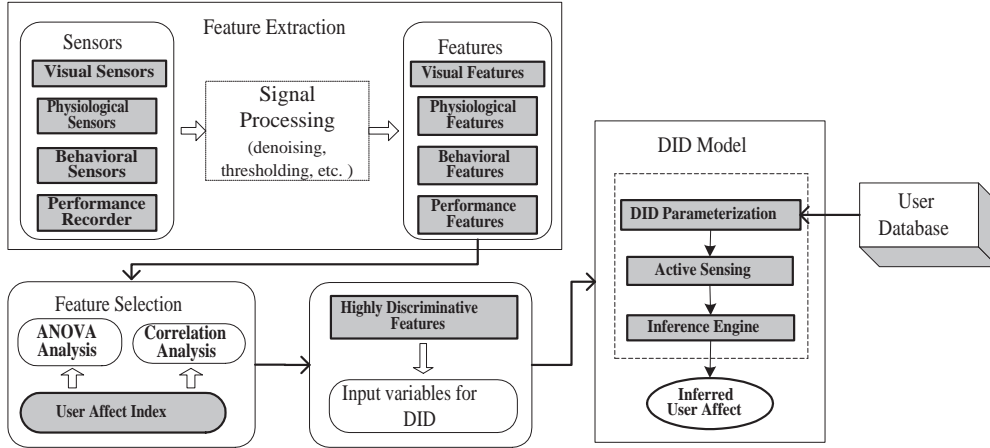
Feature Extraction

Sensors

Visual Sensors

Physiological Sensors

Behavioral Sensors

Performance Recorder

Signal Processing (denoising, thresholding, etc. )

Features

Visual Features

Physiological Features

Behavioral Features

Performance Features

DID Model

DID Parameterization

Active Sensing

Inference Engine

Inferred User Affect

User Database

Feature Selection

ANOVA Analysis

Correlation Analysis

User Affect Index

Highly Discriminative Features

Input variables for DID